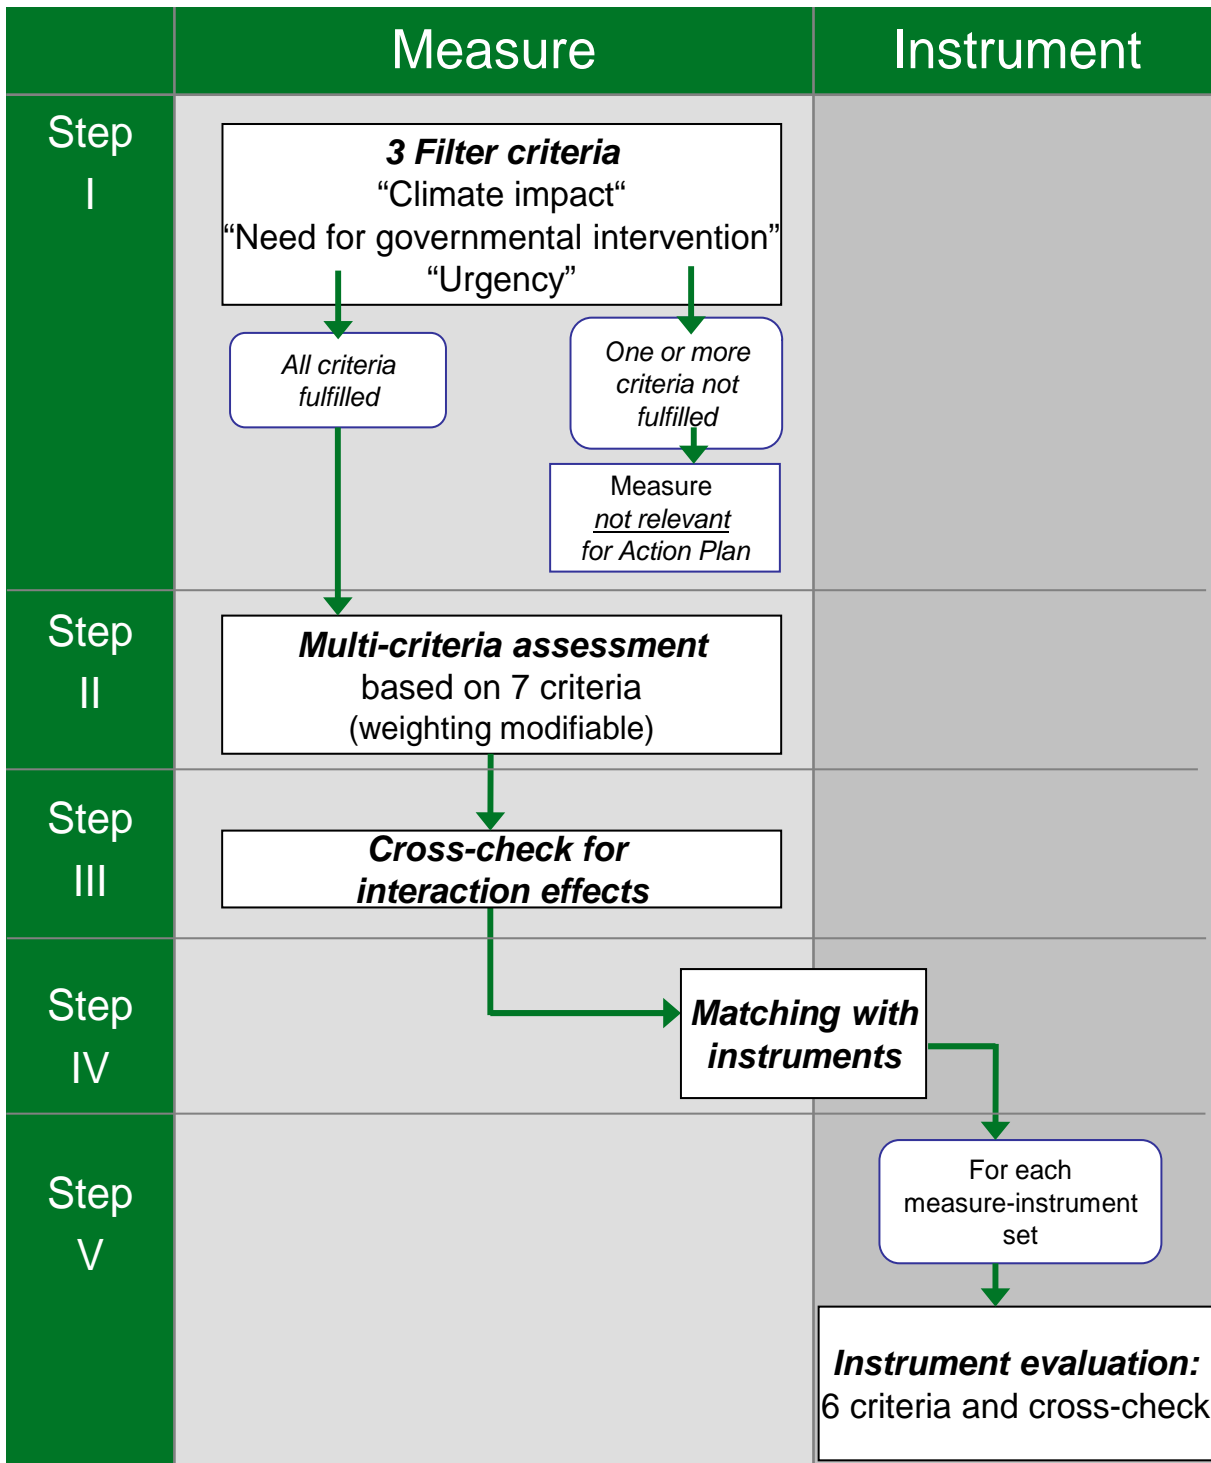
| | Measure | Instrument |
|---|---|---|
| Step I | | |
| Step II | | |
| Step III | | |
| Step IV | | |
| Step V | | |

3 Filter criteria
“Climate impact“
“Need for governmental intervention”
“Urgency”

All criteria fulfilled

One or more criteria not fulfilled

Measure
not relevant
for Action Plan

Multi-criteria assessment
based on 7 criteria
(weighting modifiable)

Cross-check for interaction effects

Matching with instruments

For each measure-instrument set

Instrument evaluation:
6 criteria and cross-check